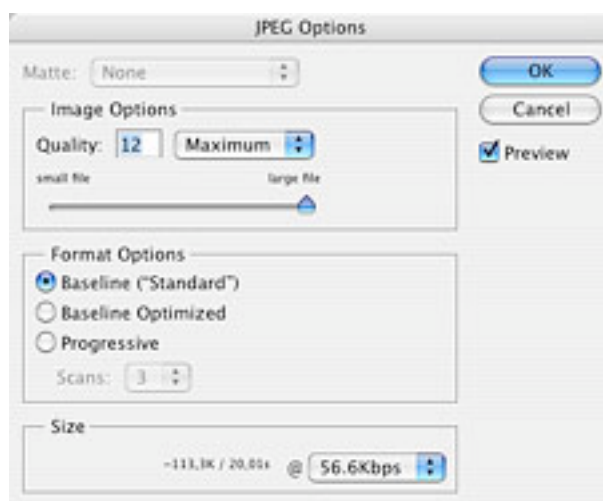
JPEG Options

Matte: None

OK

Cancel

Preview

Image Options

Quality: 12 Maximum

small file large file

Format Options

Baseline ("Standard")

Baseline Optimized

Progressive

Scans: 3

Size

~113,3K / 20,01s @ 56.6Kbps